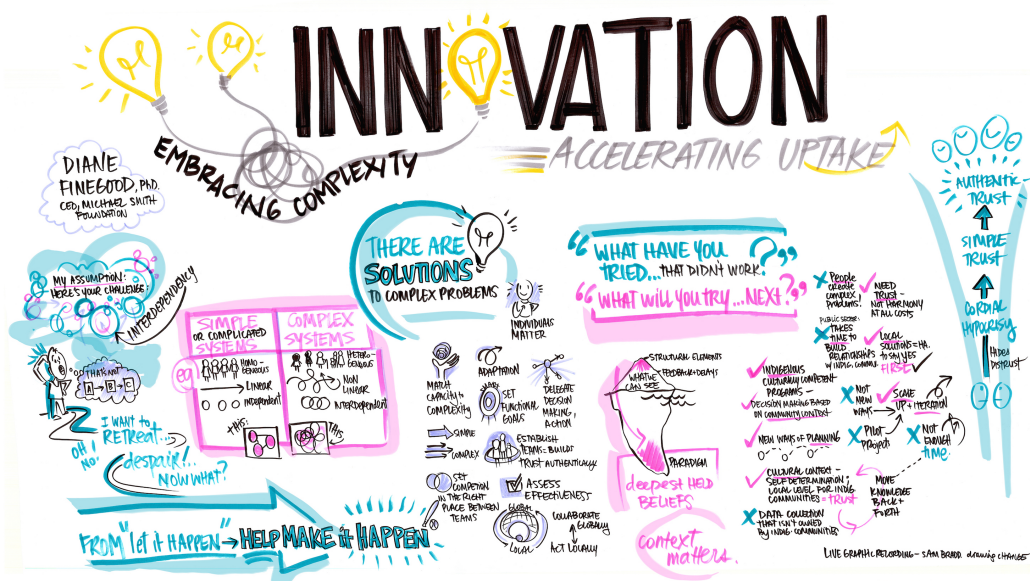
INNOVATION

EMBRACING COMPLEXITY

ACCELERATING UPTAKE

DIANE FINEGOOD, PhD.
CEO, MICHAEL SMITH FOUNDATION

MY ASSUMPTION: HERE'S YOUR CHALLENGE

INTERDEPENDENCY

OF THAT AND
A → B → C

OH! NO!
I WANT TO RETREAT...
despair!...
NOW WHAT?

SIMPLE OR COMPLICATED SYSTEMS
eg. HOMOGENEOUS
LINEAR
INDEPENDENT
THIS:

COMPLEX SYSTEMS
HETEROGENEOUS
NON LINEAR
INTERDEPENDENT
THIS

THERE ARE SOLUTIONS TO COMPLEX PROBLEMS

INDIVIDUALS MATTER

MATCH CAPACITY to COMPLEXITY
ADAPTATION
SET FUNCTIONAL GOALS
DELEGATE DECISION MAKING, ACTION
SIMPLE
COMPLEX
ESTABLISH TEAMS: BUILD TRUST AUTHENTICALLY
SET COMPETITION IN THE RIGHT PLACE BETWEEN TEAMS
ASSESS EFFECTIVENESS
GLOBAL
LOCAL
COLLABORATE GLOBALLY
ACT LOCALLY

"WHAT HAVE YOU TRIED... THAT DIDN'T WORK?"
"WHAT WILL YOU TRY... NEXT?"

STRUCTURAL ELEMENTS
FEEDBACK + DELAYS
WHAT WE CAN SEE
PARADIGM
deepest HELD BELIEFS
context matters.

People create complex problems
PUBLIC SECTOR: TAKES TIME TO BUILD RELATIONSHIPS w/ INDIG. COMMU.
NEED TRUST - NOT HARMONY AT ALL COSTS
LOCAL SOLUTIONS = HA. TO SAY YES FIRST
INDIGENOUS CULTURALLY CONTENT PROGRAMS - DECISION MAKING BASED ON COMMUNITY CONTEXT
NOT NEW WAYS
SCALE UP + ITERATION
NEW WAYS OF PLANNING
PILOT PROJECT
NOT ENOUGH time
CULTURAL CONTEXT - SELF DETERMINATION - LOCAL LEVEL FOR INDIG. COMMUNITIES = TRUST
MOVE KNOWLEDGE BACK + FORTH
DATA COLLECTION THAT ISN'T OWNED BY INDIG. COMMUNITIES

AUTHENTIC TRUST
SIMPLE TRUST
CORDIAL HYPOCRISY
HIDDEN DISTRUST

FROM "let it HAPPEN" → HELP MAKE it HAPPEN

LIVE GRAPHIC RECORDING - SAM BRADD drawing CHANGE